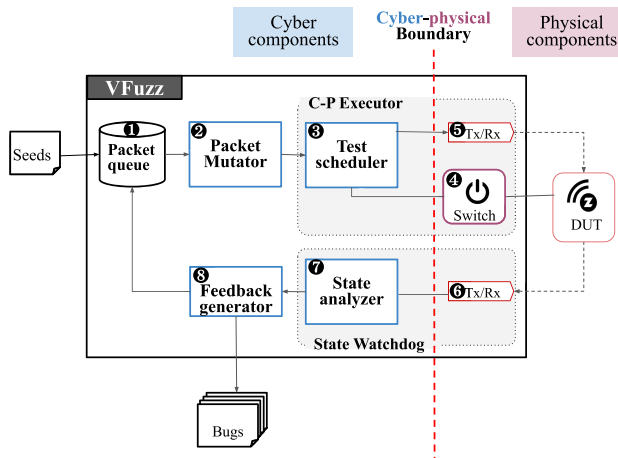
Cyber components

Cyber-physical Boundary

Physical components

VFuzz

Seeds

❶ Packet queue

❷ Packet Mutator

C-P Executor

❸ Test scheduler

❺ Tx/Rx

❹ Switch

DUT

❼ State analyzer

❽ Feedback generator

❻ Tx/Rx

State Watchdog

Bugs